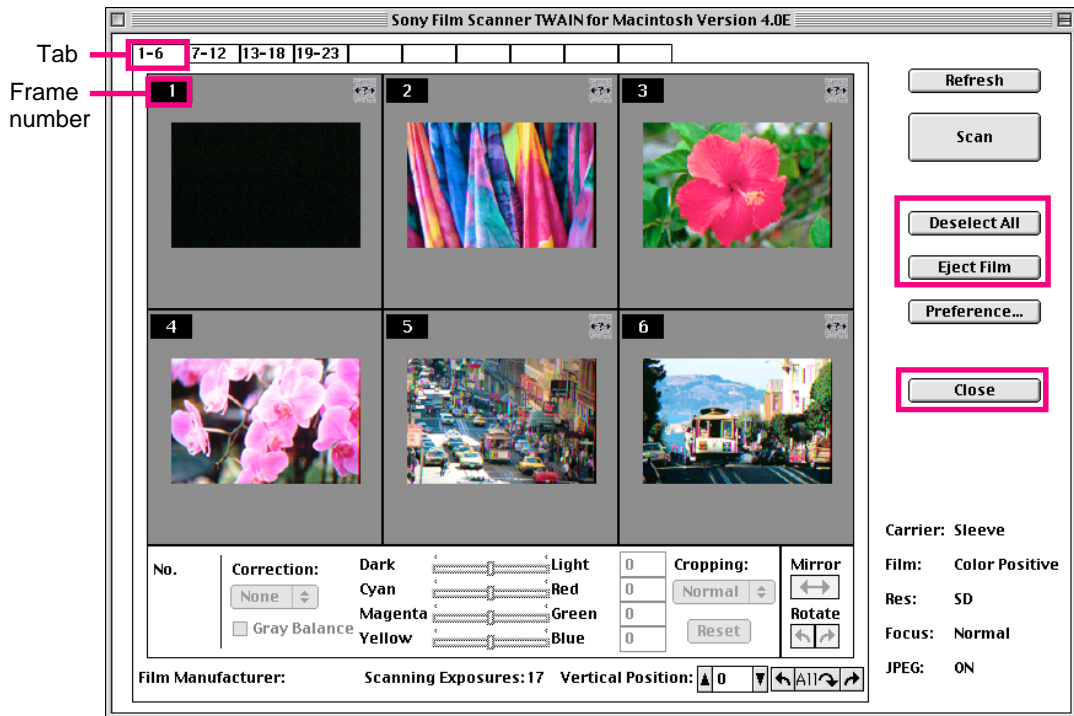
Sony Film Scanner TWAIN for Macintosh Version 4.0E

Tab
Frame number

1-6 | 7-12 | 13-18 | 19-23

1
2
3
4
5
6

Refresh
Scan
Deselect All
Eject Film
Preference...
Close

No.
Correction:
None
Gray Balance
Dark
Light
Cyan
Red
Magenta
Green
Yellow
Blue
0
0
0
0
Cropping:
Normal
Reset
Mirror
Rotate

Film Manufacturer:
Scanning Exposures: 17
Vertical Position: 0
All

Carrier: Sleeve
Film: Color Positive
Res: SD
Focus: Normal
JPEG: ON